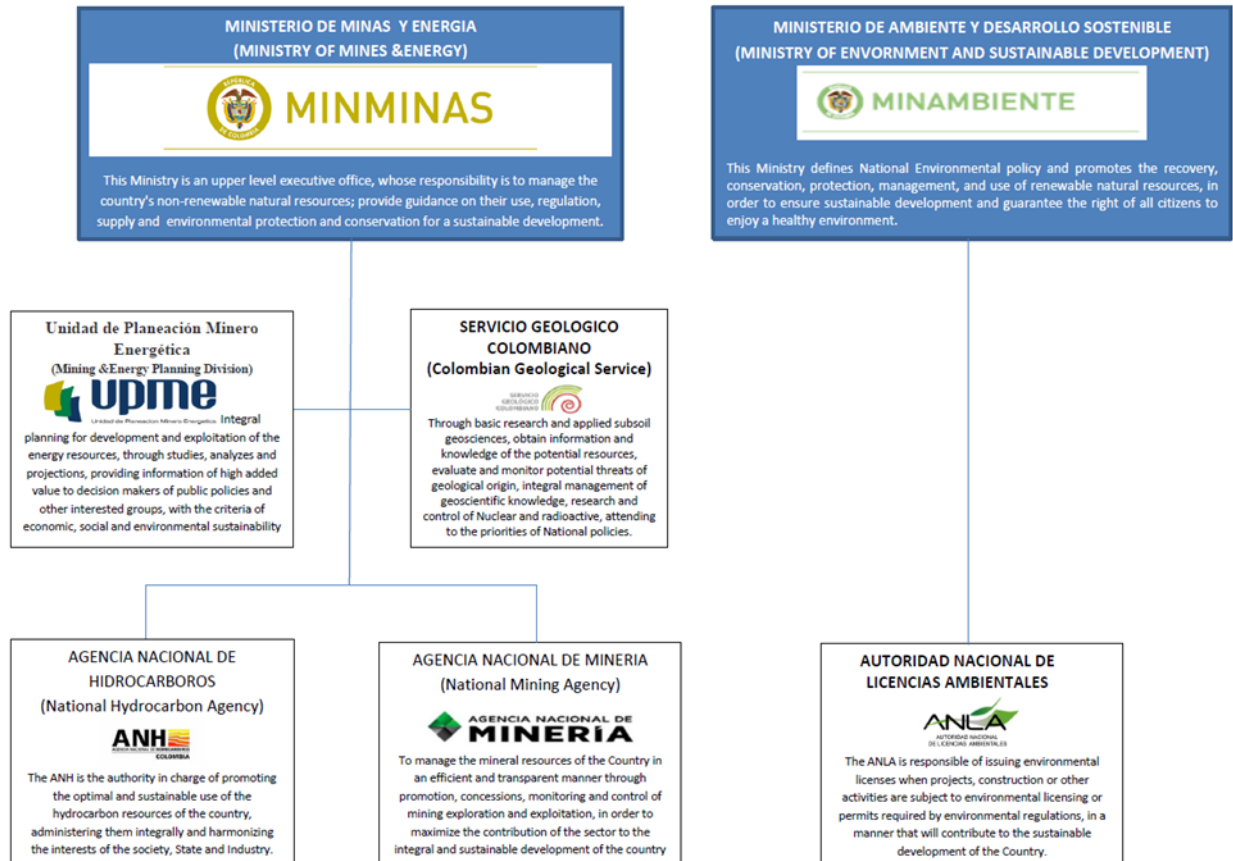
MINISTERIO DE MINAS Y ENERGIA
(MINISTRY OF MINES &ENERGY)

REPÚBLICA DE COLOMBIA

MINMINAS

This Ministry is an upper level executive office, whose responsibility is to manage the country's non-renewable natural resources; provide guidance on their use, regulation, supply and environmental protection and conservation for a sustainable development.

MINISTERIO DE AMBIENTE Y DESARROLLO SOSTENIBLE
(MINISTRY OF ENVORNMENT AND SUSTAINABLE DEVELOPMENT)

MINAMBIENTE

This Ministry defines National Environmental policy and promotes the recovery, conservation, protection, management, and use of renewable natural resources, in order to ensure sustainable development and guarantee the right of all citizens to enjoy a healthy environment.

Unidad de Planeación Minero Energética
(Mining &Energy Planning Division)

upme
Unidad de Planeación Minero Energética

Integral planning for development and exploitation of the energy resources, through studies, analyzes and projections, providing information of high added value to decision makers of public policies and other interested groups, with the criteria of economic, social and environmental sustainability

SERVICIO GEOLOGICO COLOMBIANO
(Colombian Geological Service)

SERVICIO GEOLÓGICO COLOMBIANO

Through basic research and applied subsoil geosciences, obtain information and knowledge of the potential resources, evaluate and monitor potential threats of geological origin, integral management of geoscientific knowledge, research and control of Nuclear and radioactive, attending to the priorities of National policies.

AGENCIA NACIONAL DE HIDROCARBOROS
(National Hydrocarbon Agency)

ANH
AGENCIA NACIONAL DE HIDROCARBUROS
COLOMBIA

The ANH is the authority in charge of promoting the optimal and sustainable use of the hydrocarbon resources of the country, administering them integrally and harmonizing the interests of the society, State and Industry.

AGENCIA NACIONAL DE MINERIA
(National Mining Agency)

AGENCIA NACIONAL DE MINERÍA

To manage the mineral resources of the Country in an efficient and transparent manner through promotion, concessions, monitoring and control of mining exploration and exploitation, in order to maximize the contribution of the sector to the integral and sustainable development of the country

AUTORIDAD NACIONAL DE LICENCIAS AMBIENTALES

ANLA
AUTORIDAD NACIONAL DE LICENCIAS AMBIENTALES

The ANLA is responsible of issuing environmental licenses when projects, construction or other activities are subject to environmental licensing or permits required by environmental regulations, in a manner that will contribute to the sustainable development of the Country.